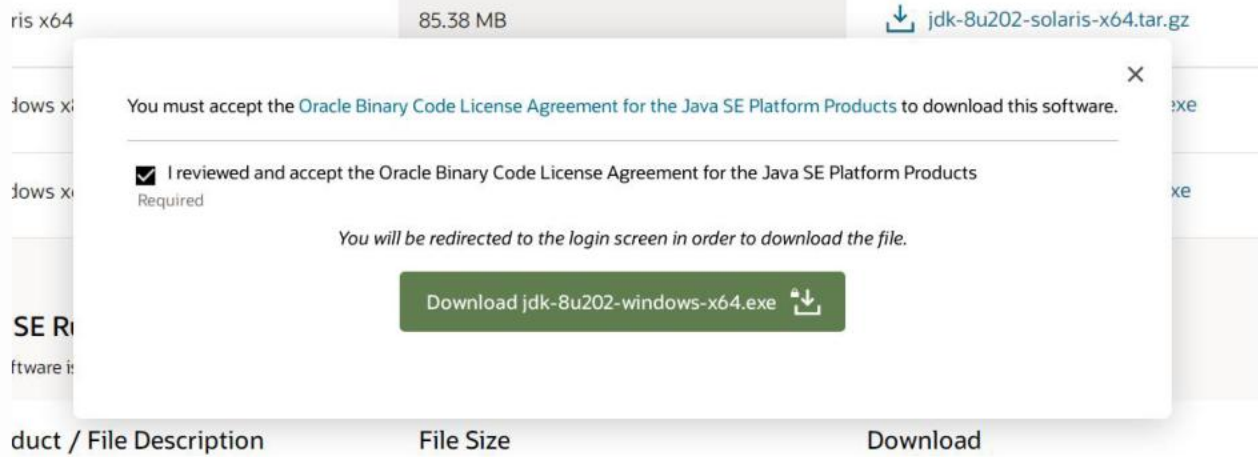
ris x64 | 85.38 MB | jdk-8u202-solaris-x64.tar.gz

dows x | exe

dows x | exe

SE R

ftware i

×

You must accept the Oracle Binary Code License Agreement for the Java SE Platform Products to download this software.

I reviewed and accept the Oracle Binary Code License Agreement for the Java SE Platform Products

Required

You will be redirected to the login screen in order to download the file.

Download jdk-8u202-windows-x64.exe

duct / File Description | File Size | Download